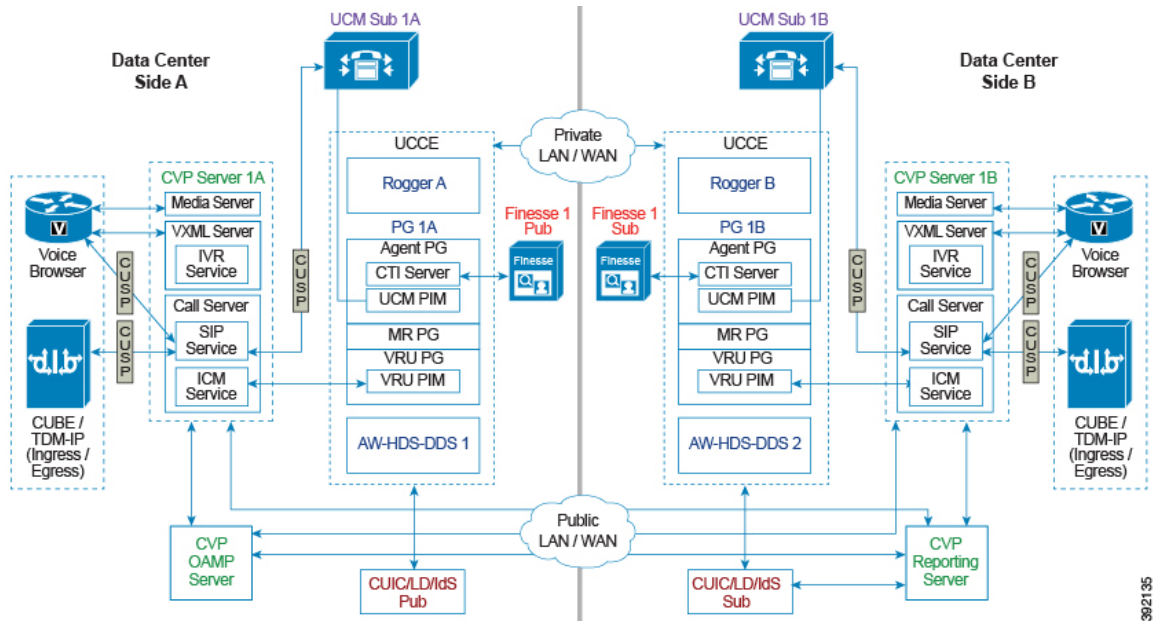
UCM Sub 1A

UCM Sub 1B

Data Center Side A

Data Center Side B

Private LAN / WAN

UCCE

Rogger A

PG 1A

Agent PG

CTI Server

UCM PIM

MR PG

VRU PG

VRU PIM

AW-HDS-DDS 1

Finesse 1 Pub

Finesse

Finesse 1 Sub

Finesse

UCCE

Rogger B

PG 1B

Agent PG

CTI Server

UCM PIM

MR PG

VRU PG

VRU PIM

AW-HDS-DDS 2

CVP Server 1A

Media Server

VXML Server

IVR Service

Call Server

SIP Service

ICM Service

V

Voice Browser

CUSP

CUSP

CUSP

CUBE / TDM-IP (Ingress / Egress)

CVP Server 1B

Media Server

VXML Server

IVR Service

Call Server

SIP Service

ICM Service

CUSP

CUSP

CUSP

V

Voice Browser

CUBE / TDM-IP (Ingress / Egress)

Public LAN / WAN

CVP OAMP Server

CUIC/LD/IdS Pub

CUIC/LD/IdS Sub

CVP Reporting Server

392135